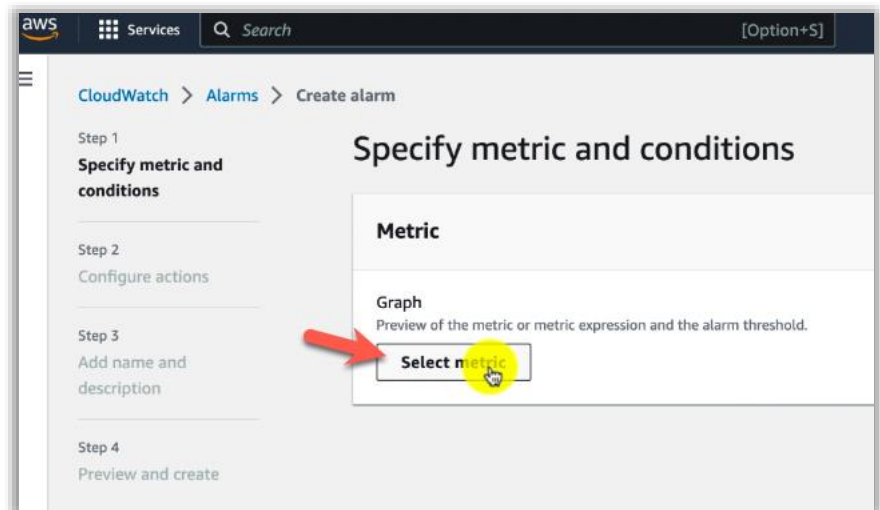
aws
Services
Search
[Option+S]

CloudWatch > Alarms > Create alarm

Step 1
Specify metric and conditions

Step 2
Configure actions

Step 3
Add name and description

Step 4
Preview and create

Specify metric and conditions

Metric

Graph
Preview of the metric or metric expression and the alarm threshold.

Select metric